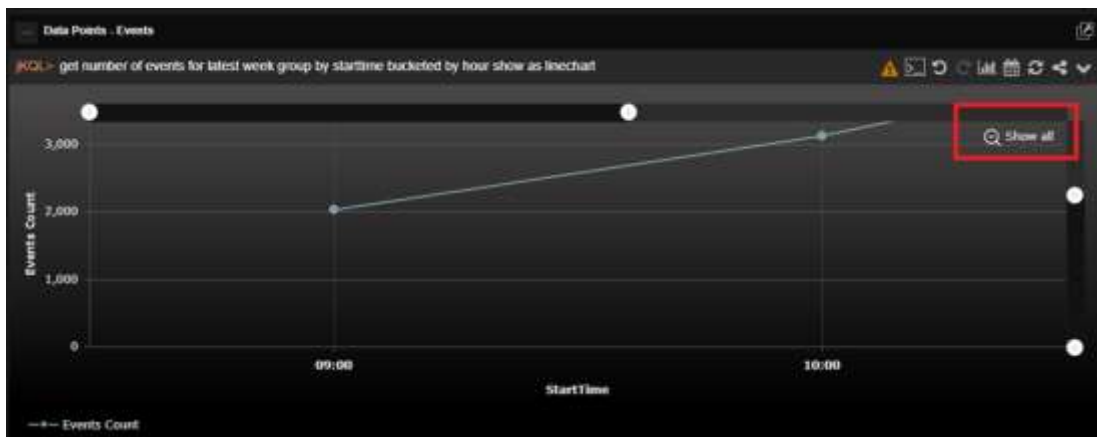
Data Points - Events

|KQL> get number of events for latest week group by starttime bucketed by hour show as linechart

Show all

3,000
2,000
1,000
0

Events Count

09:00
10:00

StartTime

Events Count